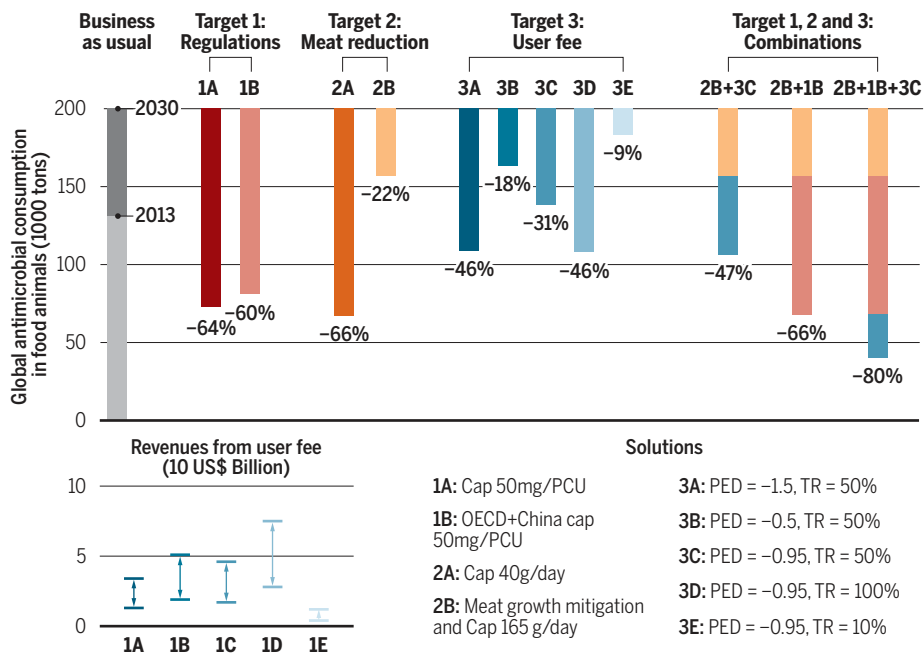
Business as usual

Target 1: Regulations

Target 2: Meat reduction

Target 3: User fee

Target 1, 2 and 3: Combinations

1A 1B 2A 2B 3A 3B 3C 3D 3E 2B+3C 2B+1B 2B+1B+3C

Global antimicrobial consumption in food animals (1000 tons)

200 150 100 50 0

2030

2013

−64% −60% −66% −22% −46% −18% −31% −46% −9% −47% −66% −80%

Revenues from user fee (10 US$ Billion)

10 5 0

1A 1B 1C 1D 1E

Solutions

1A: Cap 50mg/PCU

1B: OECD+China cap 50mg/PCU

2A: Cap 40g/day

2B: Meat growth mitigation and Cap 165 g/day

3A: PED = −1.5, TR = 50%

3B: PED = −0.5, TR = 50%

3C: PED = −0.95, TR = 50%

3D: PED = −0.95, TR = 100%

3E: PED = −0.95, TR = 10%